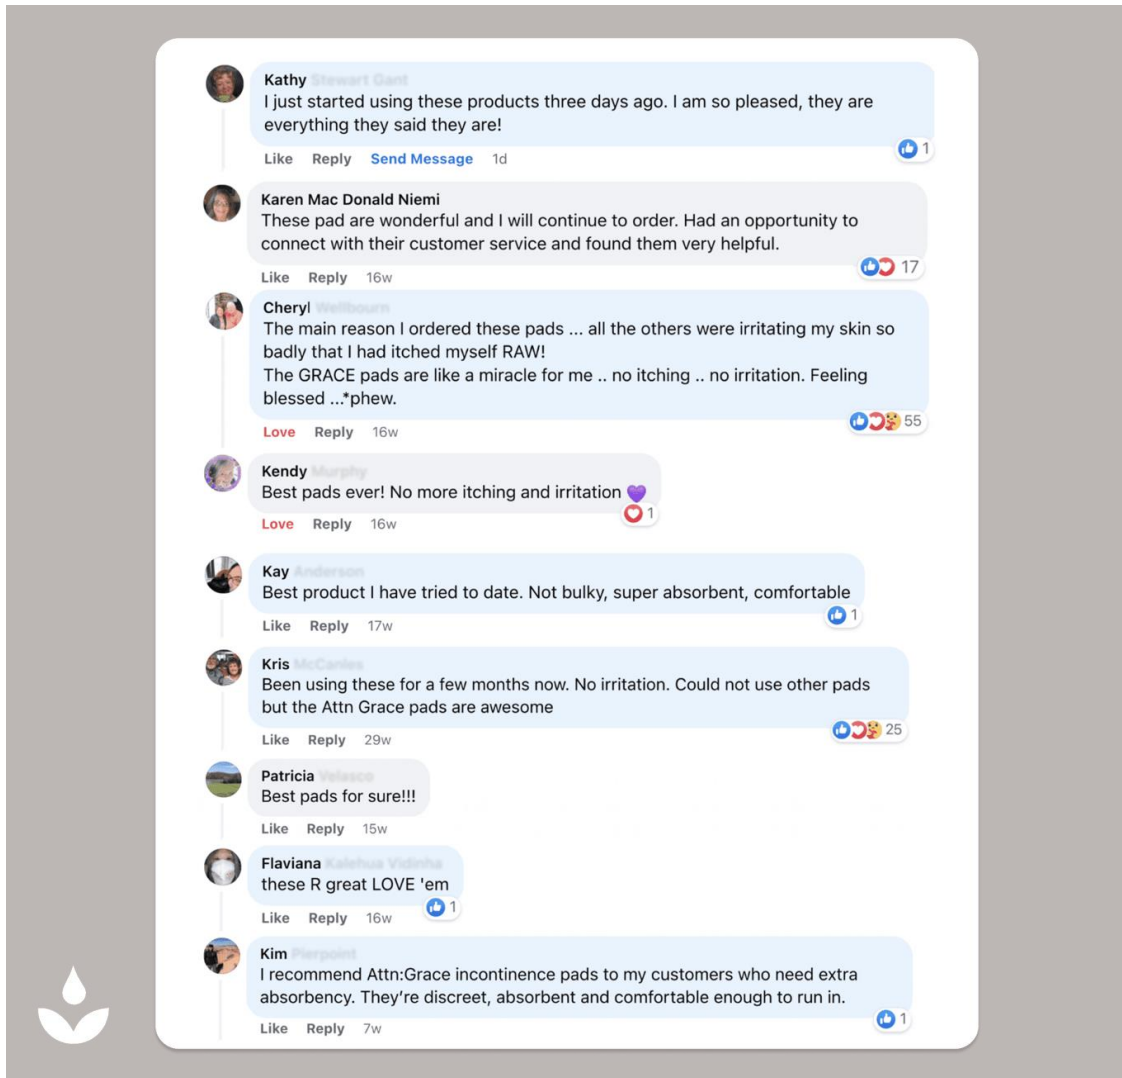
Kathy
I just started using these products three days ago. I am so pleased, they are everything they said they are!
Like Reply Send Message 1d
1

Karen Mac Donald Niemi
These pad are wonderful and I will continue to order. Had an opportunity to connect with their customer service and found them very helpful.
Like Reply 16w
17

Cheryl
The main reason I ordered these pads ... all the others were irritating my skin so badly that I had itched myself RAW!
The GRACE pads are like a miracle for me .. no itching .. no irritation. Feeling blessed ...*phew.
Love Reply 16w
55

Kendy
Best pads ever! No more itching and irritation 💜
Love Reply 16w
1

Kay
Best product I have tried to date. Not bulky, super absorbent, comfortable
Like Reply 17w
1

Kris
Been using these for a few months now. No irritation. Could not use other pads but the Attn Grace pads are awesome
Like Reply 29w
25

Patricia
Best pads for sure!!!
Like Reply 15w

Flaviana
these R great LOVE 'em
Like Reply 16w
1

Kim
I recommend Attn:Grace incontinence pads to my customers who need extra absorbency. They're discreet, absorbent and comfortable enough to run in.
Like Reply 7w
1